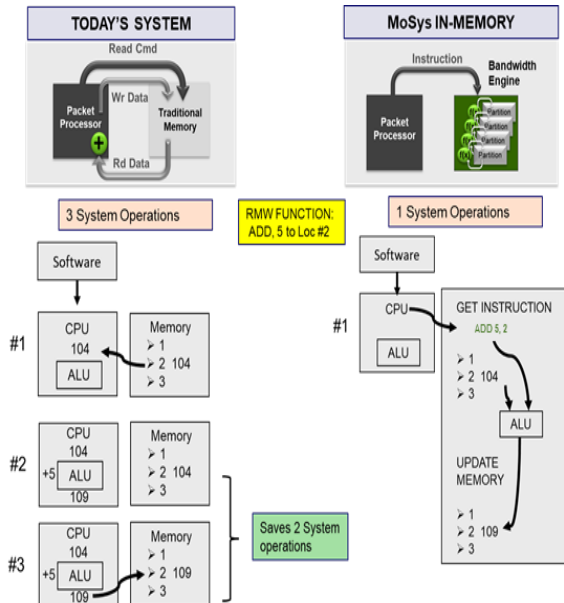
TODAY'S SYSTEM

Read Cmd

Wr Data

Packet Processor

Traditional Memory

Rd Data

MoSys IN-MEMORY

Instruction

Bandwidth Engine

Packet Processor

Partition
Partition
Partition
Partition
Partition

3 System Operations

RMW FUNCTION: ADD, 5 to Loc #2

1 System Operations

Software

#1

CPU
104
ALU

Memory
➢ 1
➢ 2 104
➢ 3

#2

CPU
104
+5 ALU
109

Memory
➢ 1
➢ 2 104
➢ 3

#3

CPU
104
+5 ALU
109

Memory
➢ 1
➢ 2 109
➢ 3

Saves 2 System operations

Software

#1

CPU
ALU

GET INSTRUCTION
ADD 5, 2
➢ 1
➢ 2 104
➢ 3

ALU

UPDATE MEMORY
➢ 1
➢ 2 109
➢ 3